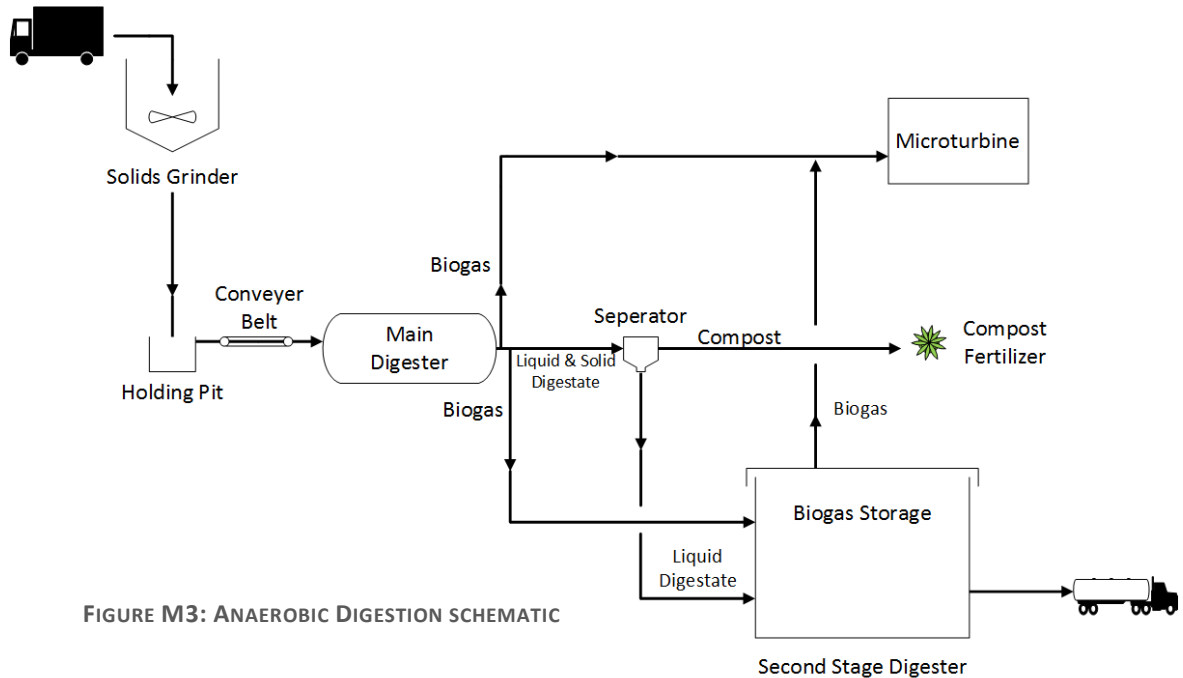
Solids Grinder

Microturbine

Biogas

Conveyer Belt

Main Digester

Seperator

Compost

Compost Fertilizer

Holding Pit

Liquid & Solid Digestate

Biogas

Biogas

Biogas Storage

Liquid Digestate

FIGURE M3: ANAEROBIC DIGESTION SCHEMATIC

Second Stage Digester